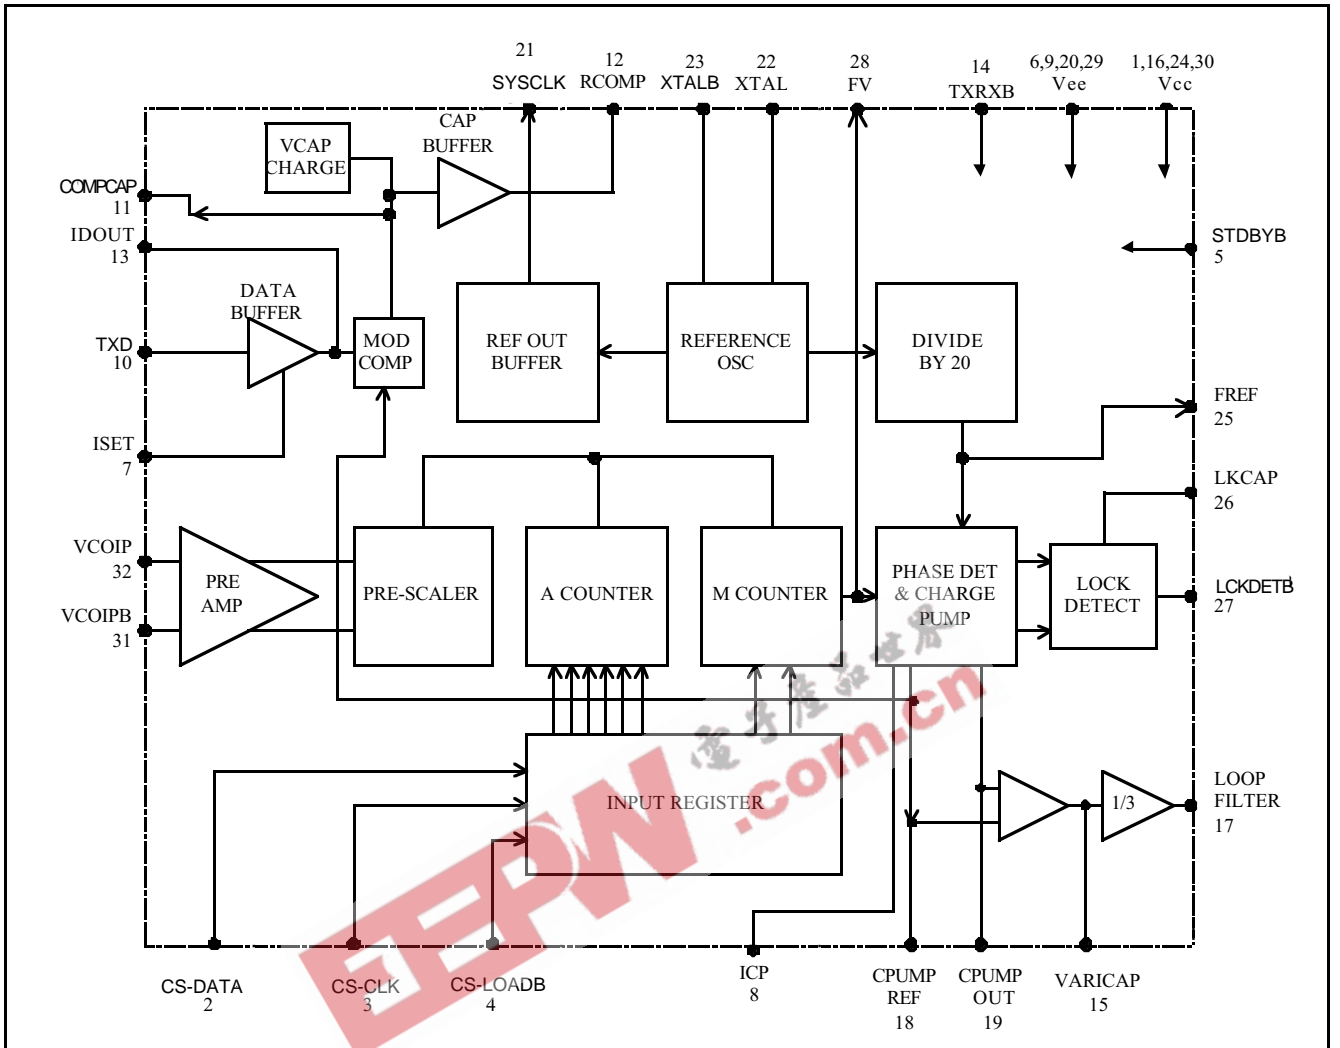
21
SYSCLK
12
RCOMP
23
XTALB
22
XTAL
28
FV
14
TXRXB
6,9,20,29
Vee
1,16,24,30
Vcc

VCAP
CHARGE
CAP
BUFFER
COMPCAP
11
IDOUT
13
STDBYB
5
DATA
BUFFER
TXD
10
MOD
COMP
REF OUT
BUFFER
REFERENCE
OSC
DIVIDE
BY 20
FREF
25
ISET
7
LKCAP
26
VCOIP
32
PRE
AMP
VCOIPB
31
PRE-SCALER
A COUNTER
M COUNTER
PHASE DET
& CHARGE
PUMP
LOCK
DETECT
LCKDETB
27
INPUT REGISTER
1/3
LOOP
FILTER
17
CS-DATA
2
CS-CLK
3
CS-LOADB
4
ICP
8
CPUMP
REF
18
CPUMP
OUT
19
VARICAP
15
EEPW
电子产品世界
.com.cn